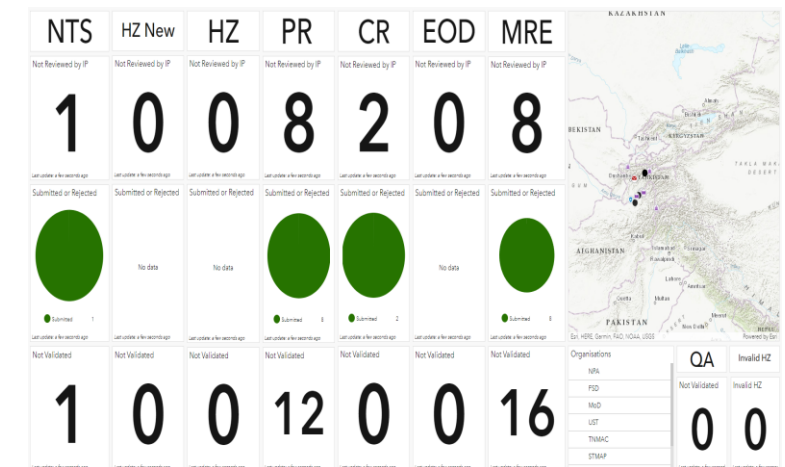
NTS

Not Reviewed by IP

1

Last update: a few seconds ago

Submitted or Rejected

Submitted 1

Last update: a few seconds ago

Not Validated

1

HZ New

Not Reviewed by IP

0

Last update: a few seconds ago

Submitted or Rejected

No data

Last update: a few seconds ago

Not Validated

0

HZ

Not Reviewed by IP

0

Last update: a few seconds ago

Submitted or Rejected

No data

Last update: a few seconds ago

Not Validated

0

PR

Not Reviewed by IP

8

Last update: a few seconds ago

Submitted or Rejected

Submitted 8

Last update: a few seconds ago

Not Validated

12

CR

Not Reviewed by IP

2

Last update: a few seconds ago

Submitted or Rejected

Submitted 2

Last update: a few seconds ago

Not Validated

0

EOD

Not Reviewed by IP

0

Last update: a few seconds ago

Submitted or Rejected

No data

Last update: a few seconds ago

Not Validated

0

MRE

Not Reviewed by IP

8

Last update: a few seconds ago

Submitted or Rejected

Submitted 8

Last update: a few seconds ago

Not Validated

16

KAZAKHSTAN

BEKISTAN

KYRGYZSTAN

TAKLA MAKAN DESERT

AFGHANISTAN

PAKISTAN

Esri, HERE, Garmin, FAO, NOAA, USGS

Powered by Esri

Organisations

NPA

FSD

MoD

UST

TNMAC

STMAP

QA

Not Validated

0

Invalid HZ

Invalid HZ

0